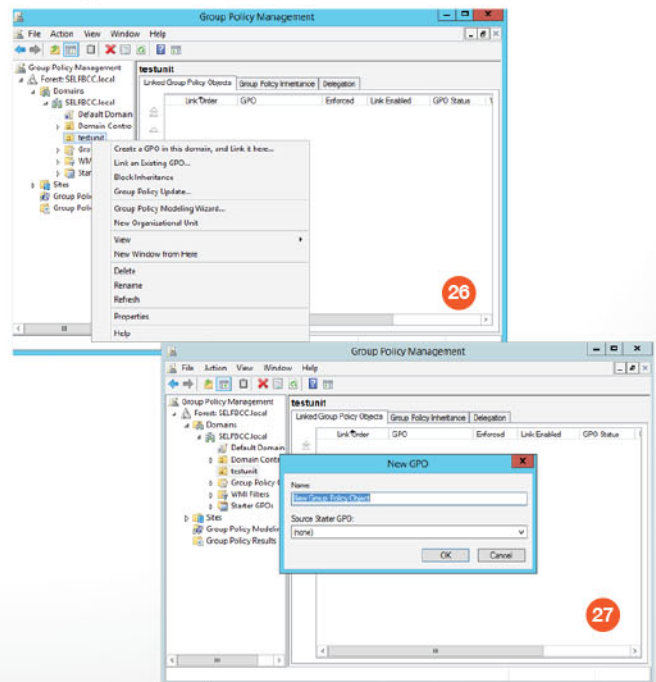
Group Policy Management

File Action View Window Help

Group Policy Management
Forest: SELFBCC.local
Domains
SELFBCC.local
Default Domain
Domain Contro
testunit
Gro
WMI
Star
Sites
Group Polic
Group Polic

testunit

Linked Group Policy Objects | Group Policy Inheritance | Delegation

Link Order | GPO | Enforced | Link Enabled | GPO Status

Create a GPO in this domain, and Link it here...
Link an Existing GPO...
Block Inheritance
Group Policy Update...
Group Policy Modeling Wizard...
New Organizational Unit
View
New Window from Here
Delete
Rename
Refresh
Properties
Help

26

Group Policy Management

File Action View Window Help

Group Policy Management
Forest: SELFBCC.local
Domains
SELFBCC.local
Default Domain
Domain Contro
testunit
Group Policy O
WMI Filters
Starter GPOs
Sites
Group Policy Modelin
Group Policy Results

testunit

Linked Group Policy Objects | Group Policy Inheritance | Delegation

Link Order | GPO | Enforced | Link Enabled | GPO Status

New GPO

Name:
New Group Policy Object

Source Starter GPO:
(none)

OK Cancel

27